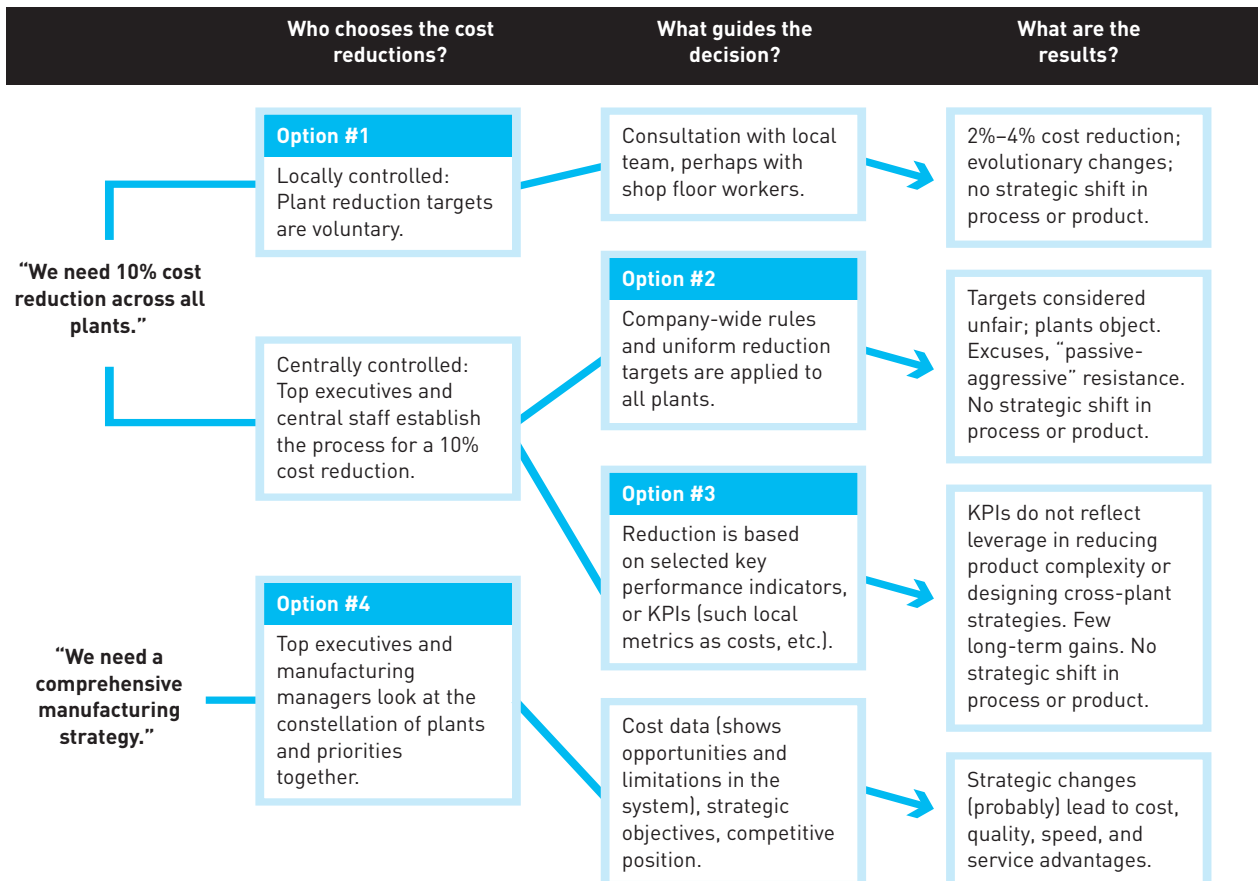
Who chooses the cost reductions?

What guides the decision?

What are the results?

"We need 10% cost reduction across all plants."

Option #1

Locally controlled: Plant reduction targets are voluntary.

Consultation with local team, perhaps with shop floor workers.

2%–4% cost reduction; evolutionary changes; no strategic shift in process or product.

Centrally controlled: Top executives and central staff establish the process for a 10% cost reduction.

Option #2

Company-wide rules and uniform reduction targets are applied to all plants.

Targets considered unfair; plants object. Excuses, "passive-aggressive" resistance. No strategic shift in process or product.

Option #3

Reduction is based on selected key performance indicators, or KPIs (such local metrics as costs, etc.).

KPIs do not reflect leverage in reducing product complexity or designing cross-plant strategies. Few long-term gains. No strategic shift in process or product.

"We need a comprehensive manufacturing strategy."

Option #4

Top executives and manufacturing managers look at the constellation of plants and priorities together.

Cost data (shows opportunities and limitations in the system), strategic objectives, competitive position.

Strategic changes (probably) lead to cost, quality, speed, and service advantages.